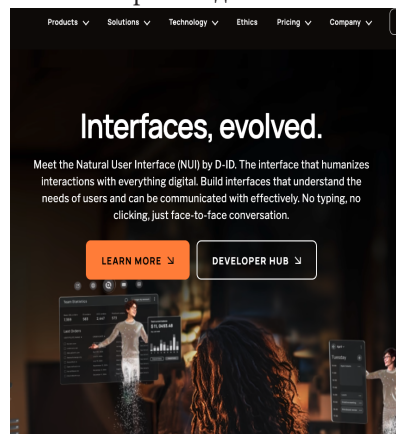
Products ∨ Solutions ∨ Technology ∨ Ethics Pricing ∨ Company ∨

Interfaces, evolved.

Meet the Natural User Interface (NUI) by D-ID. The interface that humanizes interactions with everything digital. Build interfaces that understand the needs of users and can be communicated with effectively. No typing, no clicking, just face-to-face conversation.

LEARN MORE ↘

DEVELOPER HUB ↘

Tuesday

$11,3405.48